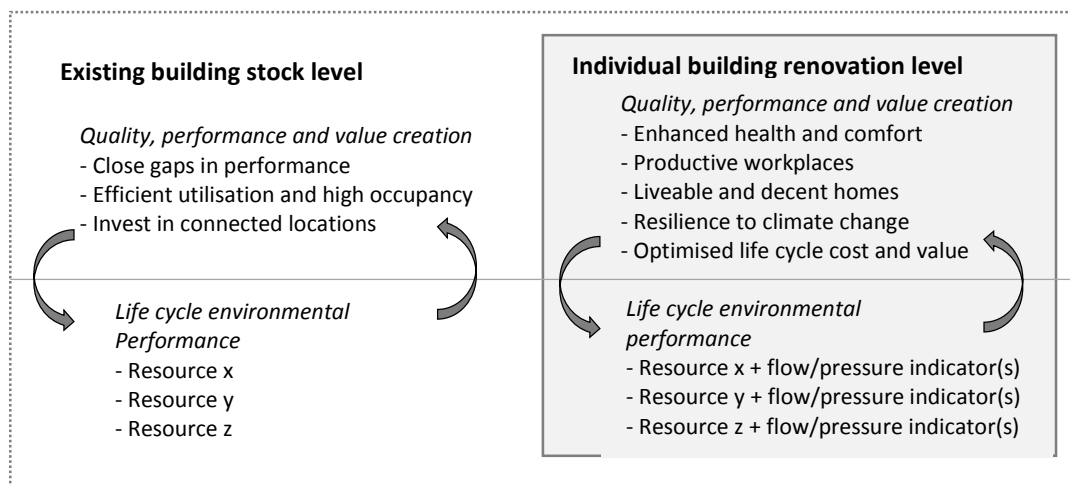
**Existing building stock level**

*Quality, performance and value creation*
- Close gaps in performance
- Efficient utilisation and high occupancy
- Invest in connected locations

*Life cycle environmental Performance*
- Resource x
- Resource y
- Resource z

**Individual building renovation level**

*Quality, performance and value creation*
- Enhanced health and comfort
- Productive workplaces
- Liveable and decent homes
- Resilience to climate change
- Optimised life cycle cost and value

*Life cycle environmental performance*
- Resource x + flow/pressure indicator(s)
- Resource y + flow/pressure indicator(s)
- Resource z + flow/pressure indicator(s)